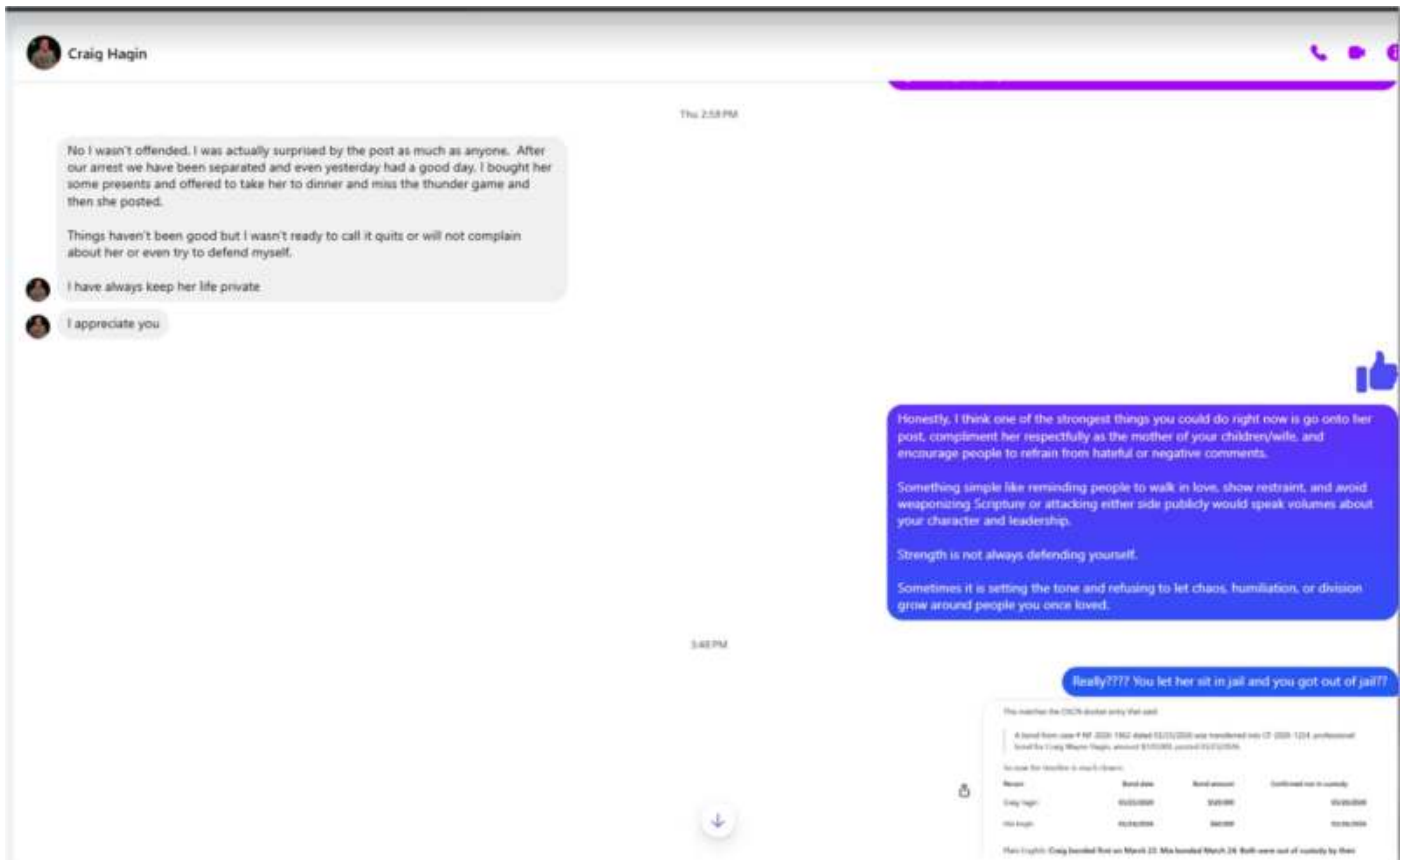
Craig Hagin

Thu 2:58 PM

No I wasn't offended. I was actually surprised by the post as much as anyone. After our arrest we have been separated and even yesterday had a good day. I bought her some presents and offered to take her to dinner and miss the thunder game and then she posted.

Things haven't been good but I wasn't ready to call it quits or will not complain about her or even try to defend myself.

I have always keep her life private

I appreciate you

Honestly, I think one of the strongest things you could do right now is go onto her post, compliment her respectfully as the mother of your children/wife, and encourage people to refrain from hateful or negative comments.

Something simple like reminding people to walk in love, show restraint, and avoid weaponizing Scripture or attacking either side publicly would speak volumes about your character and leadership.

Strength is not always defending yourself.

Sometimes it is setting the tone and refusing to let chaos, humiliation, or division grow around people you once loved.

3:48 PM

Really???? You let her sit in jail and you got out of jail??

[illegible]

| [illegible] | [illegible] | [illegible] | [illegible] |
|---|---|---|---|
| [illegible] | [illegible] | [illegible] | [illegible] |
| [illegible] | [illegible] | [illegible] | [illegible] |

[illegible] Craig bonded first on March 23. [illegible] bonded March 24. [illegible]